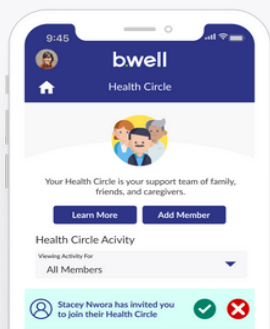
9:45
bwell
Health Circle
Your Health Circle is your support team of family, friends, and caregivers.
Learn More
Add Member
Health Circle Acivity
Viewing Activity For
All Members
Stacey Nwora has invited you to join their Health Circle